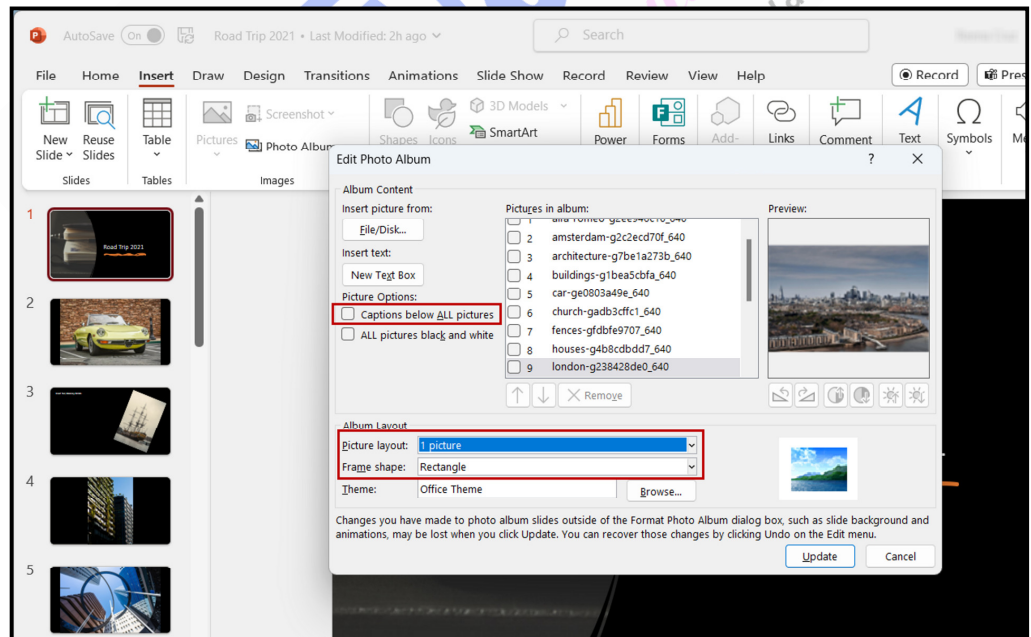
AutoSave On Road Trip 2021 • Last Modified: 2h ago

Search

File Home Insert Draw Design Transitions Animations Slide Show Record Review View Help

Record Pres

New Slide Reuse Slides Table Pictures Screenshot Photo Album Shapes Icons 3D Models SmartArt Power Forms Add- Links Comment Text Symbols

Slides Tables Images

1 Road Trip 2021

2

3

4

5

Edit Photo Album ? ✕

Album Content

Insert picture from:

File/Disk...

Insert text:

New Text Box

Picture Options:

Captions below ALL pictures

ALL pictures black and white

Pictures in album:

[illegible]

2 amsterdam-g2c2ecd70f_640

3 architecture-g7be1a273b_640

4 buildings-g1bea5cbfa_640

5 car-ge0803a49e_640

6 church-gadb3cffc1_640

7 fences-gfdbfe9707_640

8 houses-g4b8cdbdd7_640

9 london-g238428de0_640

Remove

Preview:

Album Layout

Picture layout: 1 picture

Frame shape: Rectangle

Theme: Office Theme Browse...

Changes you have made to photo album slides outside of the Format Photo Album dialog box, such as slide background and animations, may be lost when you click Update. You can recover those changes by clicking Undo on the Edit menu.

Update Cancel